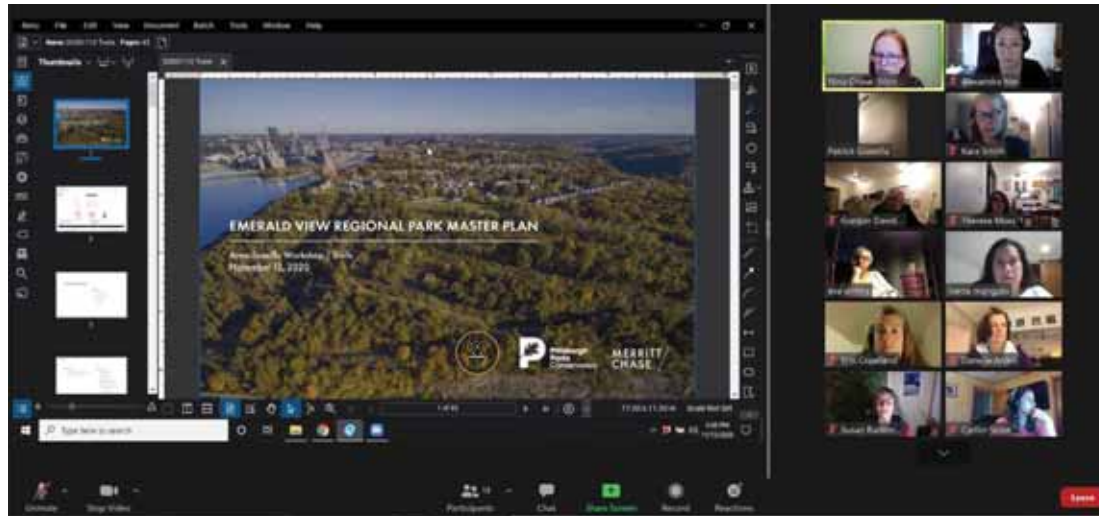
Menu File Edit View Document Batch Tools Window Help

Thumbnails

EMERALD VIEW REGIONAL PARK MASTER PLAN

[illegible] Workshop / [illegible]
November 12, 2020

Pittsburgh Parks Conservancy

MERRITT CHASE

Type here to search

Patrick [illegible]

Kara Smith

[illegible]

Theresa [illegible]

Erin Copeland

Susan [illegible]

Unmute

Stop Video

Participants

Chat

Share Screen

Record

Reactions

Leave